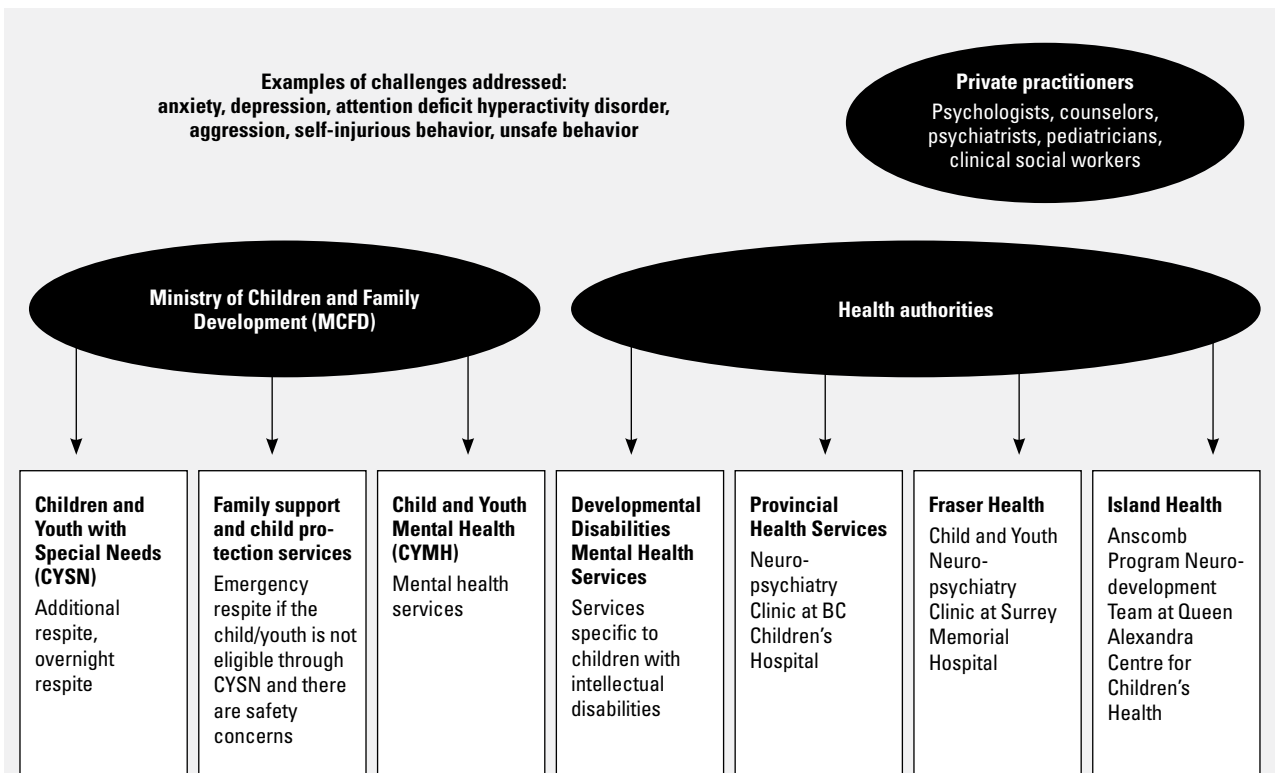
Examples of challenges addressed:
anxiety, depression, attention deficit hyperactivity disorder, aggression, self-injurious behavior, unsafe behavior

Private practitioners
Psychologists, counselors, psychiatrists, pediatricians, clinical social workers

Ministry of Children and Family Development (MCFD)

Health authorities

Children and Youth with Special Needs (CYSN)
Additional respite, overnight respite

Family support and child protection services
Emergency respite if the child/youth is not eligible through CYSN and there are safety concerns

Child and Youth Mental Health (CYMH)
Mental health services

Developmental Disabilities Mental Health Services
Services specific to children with intellectual disabilities

Provincial Health Services
Neuropsychiatry Clinic at BC Children's Hospital

Fraser Health
Child and Youth Neuropsychiatry Clinic at Surrey Memorial Hospital

Island Health
Anscomb Program Neurodevelopment Team at Queen Alexandra Centre for Children's Health